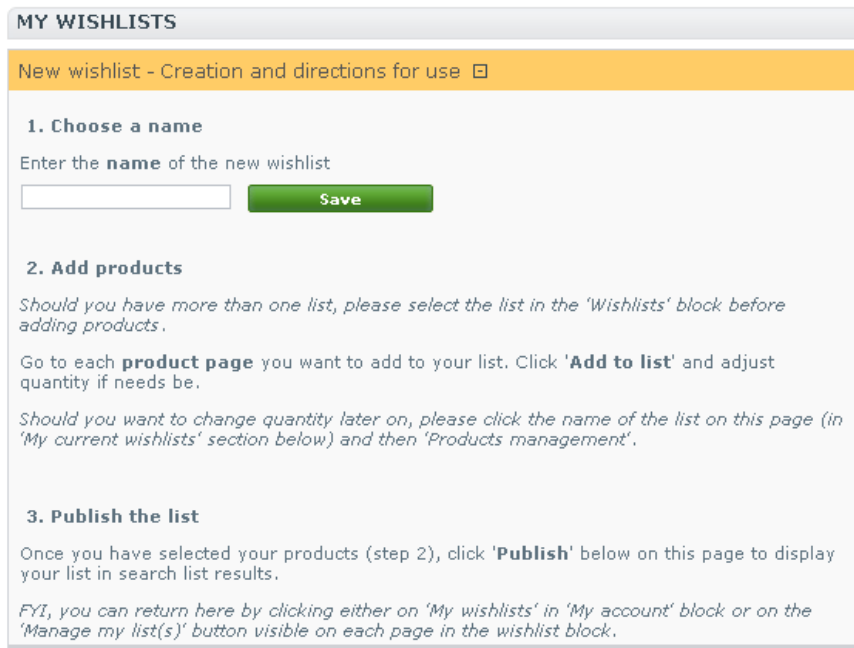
MY WISHLISTS

New wishlist - Creation and directions for use ⊟

1. Choose a name

Enter the **name** of the new wishlist

Save

2. Add products

*Should you have more than one list, please select the list in the 'Wishlists' block before adding products.*

Go to each **product page** you want to add to your list. Click '**Add to list**' and adjust quantity if needs be.

*Should you want to change quantity later on, please click the name of the list on this page (in 'My current wishlists' section below) and then 'Products management'.*

3. Publish the list

Once you have selected your products (step 2), click '**Publish**' below on this page to display your list in search list results.

*FYI, you can return here by clicking either on 'My wishlists' in 'My account' block or on the 'Manage my list(s)' button visible on each page in the wishlist block.*